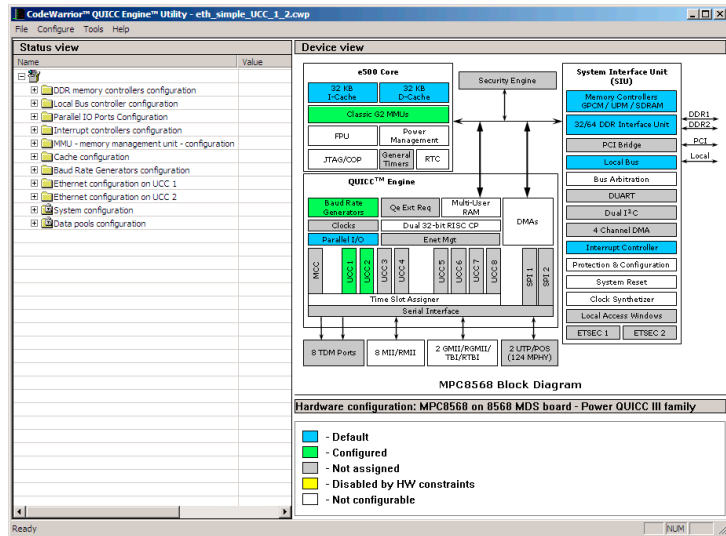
CodeWarrior™ QUICC Engine™ Utility - eth_simple_UCC_1_2.cwp

File Configure Tools Help

Status view

| Name | Value |
|---|---|

DDR memory controllers configuration
Local Bus controller configuration
Parallel IO Ports Configuration
Interrupt controllers configuration
MMU - memory management unit - configuration
Cache configuration
Baud Rate Generators configuration
Ethernet configuration on UCC 1
Ethernet configuration on UCC 2
System configuration
Data pools configuration

Device view

e500 Core
32 KB I-Cache
32 KB D-Cache
Classic G2 MMUs
FPU
Power Management
JTAG/COP
General Timers
RTC

Security Engine

System Interface Unit (SIU)
Memory Controllers GPCM / UPM / SDRAM
32/64 DDR Interface Unit
DDR1
DDR2
PCI Bridge
PCI
Local Bus
Local
Bus Arbitration
DUART
Dual I$^2$C
4 Channel DMA
Interrupt Controller
Protection & Configuration
System Reset
Clock Synthesizer
Local Access Windows
ETSEC 1
ETSEC 2

QUICC™ Engine
Baud Rate Generators
Qe Ext Req
Multi-User RAM
Clocks
Dual 32-bit RISC CP
DMAs
Parallel I/O
Enet Mgt
MCC
UCC 1
UCC 2
UCC 3
UCC 4
UCC 5
UCC 6
UCC 7
UCC 8
SPI 1
SPI 2
Time Slot Assigner
Serial Interface

8 TDM Ports
8 MII/RMII
2 GMII/RGMII/ TBI/RTBI
2 UTP/POS (124 MPHY)

MPC8568 Block Diagram

Hardware configuration: MPC8568 on 8568 MDS board - Power QUICC III family

- Default
- Configured
- Not assigned
- Disabled by HW constraints
- Not configurable

Ready
NUM